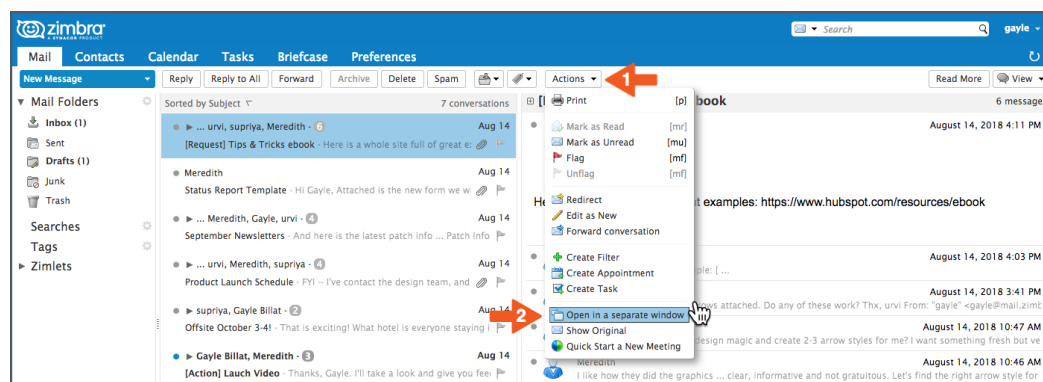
zimbra
A SYNACOR PRODUCT
Search
gayle

Mail Contacts Calendar Tasks Briefcase Preferences

New Message
Reply Reply to All Forward Archive Delete Spam
Actions
1
Read More View

Mail Folders
Inbox (1)
Sent
Drafts (1)
Junk
Trash
Searches
Tags
Zimlets

Sorted by Subject 7 conversations

... urvi, supriya, Meredith 6 Aug 14
[Request] Tips & Tricks ebook - Here is a whole site full of great e

Meredith Aug 14
Status Report Template - Hi Gayle, Attached is the new form we w

... Meredith, Gayle, urvi 4 Aug 14
September Newsletters - And here is the latest patch info ... Patch Info

... urvi, Meredith, supriya 4 Aug 14
Product Launch Schedule - FYI -- I've contact the design team, and

supriya, Gayle Billat 2 Aug 14
Offsite October 3-4! - That is exciting! What hotel is everyone staying i

Gayle Billat, Meredith 3 Aug 14
[Action] Lauch Video - Thanks, Gayle. I'll take a look and give you fee

Print [p]
Mark as Read [mr]
Mark as Unread [mu]
Flag [mf]
Unflag [mf]
Redirect
Edit as New
Forward conversation
Create Filter
Create Appointment
Create Task
Open in a separate window
Show Original
Quick Start a New Meeting

2

[ ebook 6 message
August 14, 2018 4:11 PM
He t examples: https://www.hubspot.com/resources/ebook
August 14, 2018 4:03 PM
le: [ ...
August 14, 2018 3:41 PM
ws attached. Do any of these work? Thx, urvi From: "gayle" <gayle@mail.zimb
August 14, 2018 10:47 AM
design magic and create 2-3 arrow styles for me? I want something fresh but ve
August 14, 2018 10:46 AM
Meredith
I like how they did the graphics ... clear, informative and not gratuitous. Let's find the right arrow style for